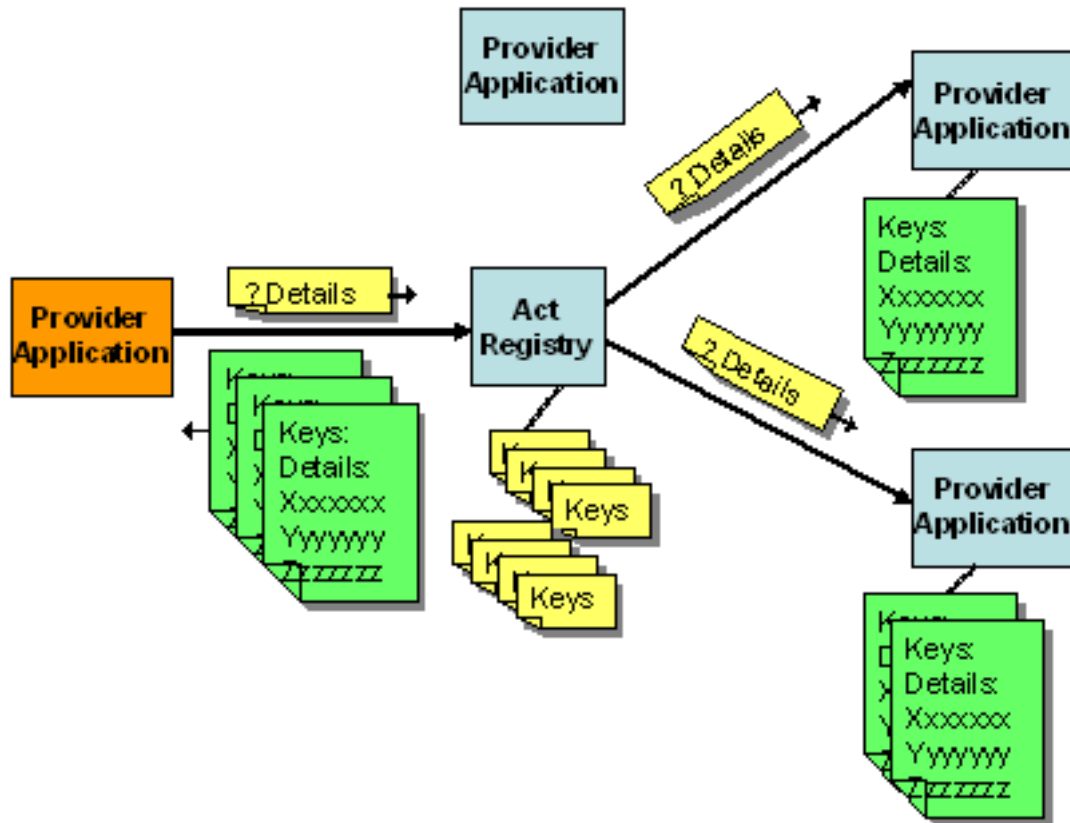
Provider Application

Provider Application

? Details

Keys:
Details:
Xxxxxxx
Yyyyyyy
Zzzzzzz

Provider Application

? Details

Act Registry

? Details

Keys:
Details:
Xxxxxxx
Yyyyyyy
Zzzzzzz

Keys

Keys

Provider Application

Keys:
Details:
Xxxxxxx
Yyyyyyy
Zzzzzzz